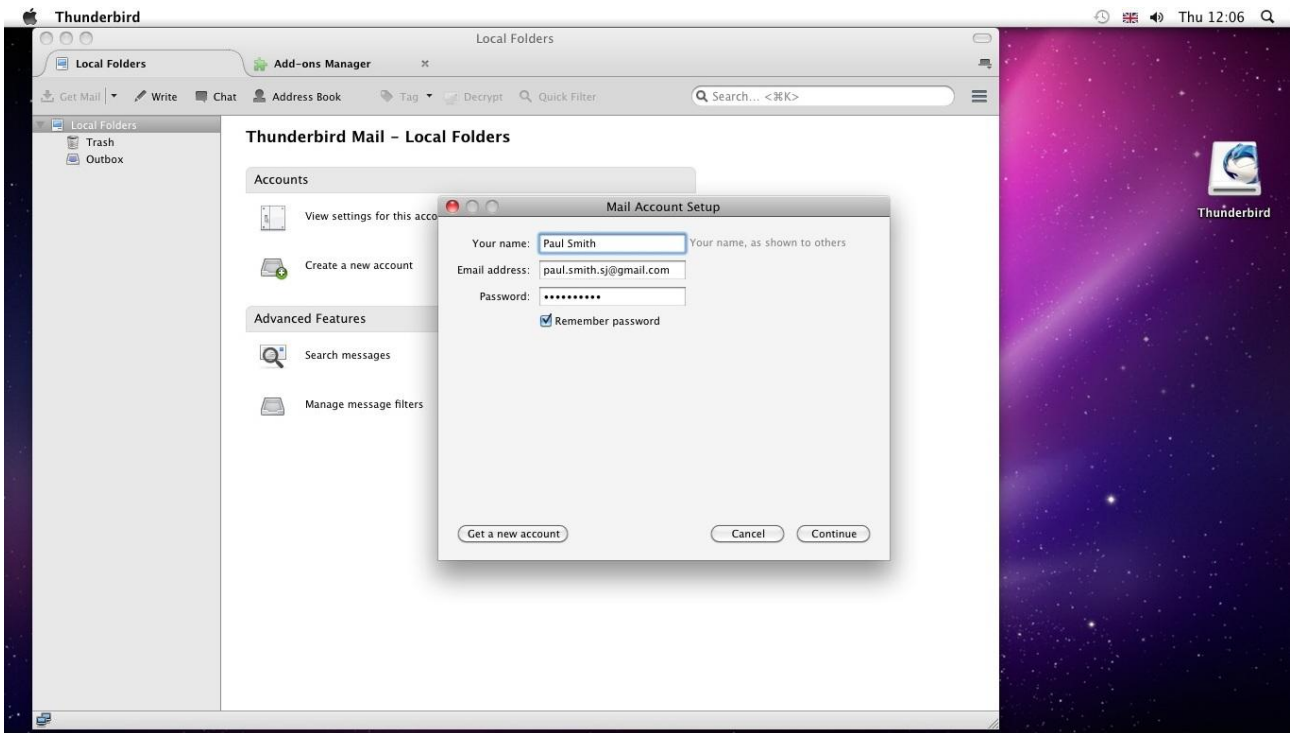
Thunderbird

Thu 12:06

Local Folders

Local Folders

Add-ons Manager

Get Mail

Write

Chat

Address Book

Tag

Decrypt

Quick Filter

Search... <⌘K>

Local Folders

Trash

Outbox

Thunderbird Mail - Local Folders

Accounts

View settings for this acco

Create a new account

Advanced Features

Search messages

Manage message filters

Mail Account Setup

Your name: Paul Smith

Your name, as shown to others

Email address: paul.smith.sj@gmail.com

Password: ••••••••••

Remember password

Get a new account

Cancel

Continue

Thunderbird